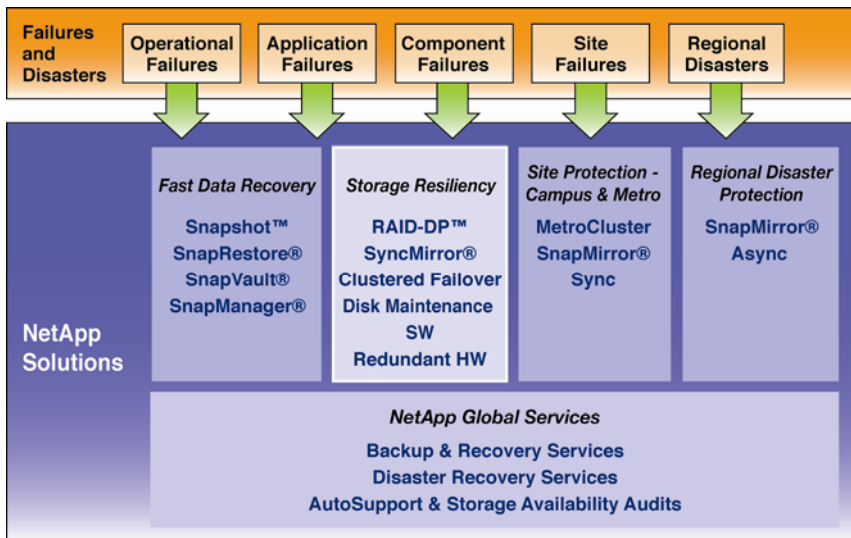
Failures and Disasters

Operational Failures

Application Failures

Component Failures

Site Failures

Regional Disasters

NetApp Solutions

Fast Data Recovery

Snapshot™
SnapRestore®
SnapVault®
SnapManager®

Storage Resiliency

RAID-DP™
SyncMirror®
Clustered Failover
Disk Maintenance SW
Redundant HW

Site Protection - Campus & Metro

MetroCluster
SnapMirror®
Sync

Regional Disaster Protection

SnapMirror®
Async

NetApp Global Services

Backup & Recovery Services
Disaster Recovery Services
AutoSupport & Storage Availability Audits